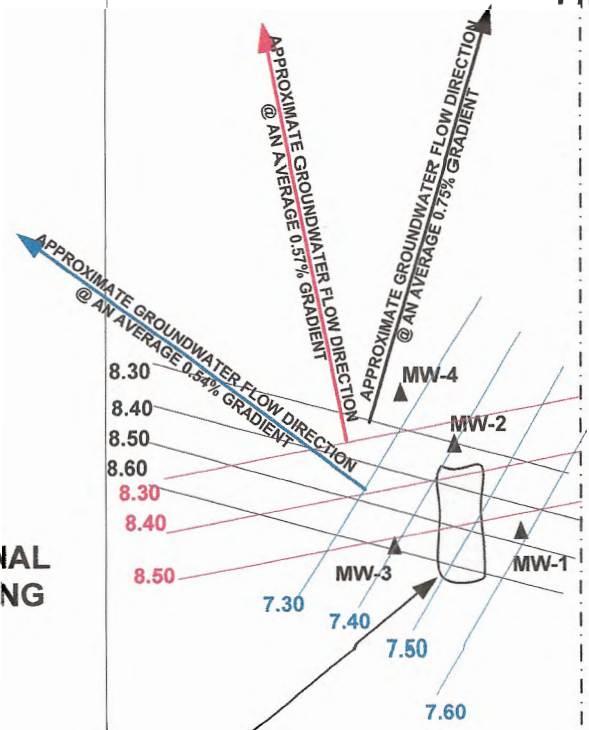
APPROXIMATE GROUNDWATER FLOW DIRECTION @ AN AVERAGE 0.57% GRADIENT

APPROXIMATE GROUNDWATER FLOW DIRECTION @ AN AVERAGE 0.75% GRADIENT

APPROXIMATE GROUNDWATER FLOW DIRECTION @ AN AVERAGE 0.54% GRADIENT

8.30
8.40
8.50
8.60
8.30
8.40
8.50

MW-4
MW-2
MW-1
MW-3

7.30
7.40
7.50
7.60

NAL
NG